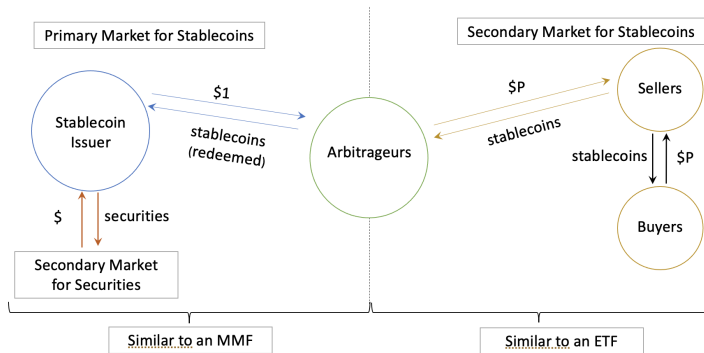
Primary Market for Stablecoins

Secondary Market for Stablecoins

Stablecoin Issuer

$1

stablecoins (redeemed)

Arbitrageurs

$P

stablecoins

Sellers

stablecoins

$P

Buyers

$

securities

Secondary Market for Securities

Similar to an MMF

Similar to an ETF